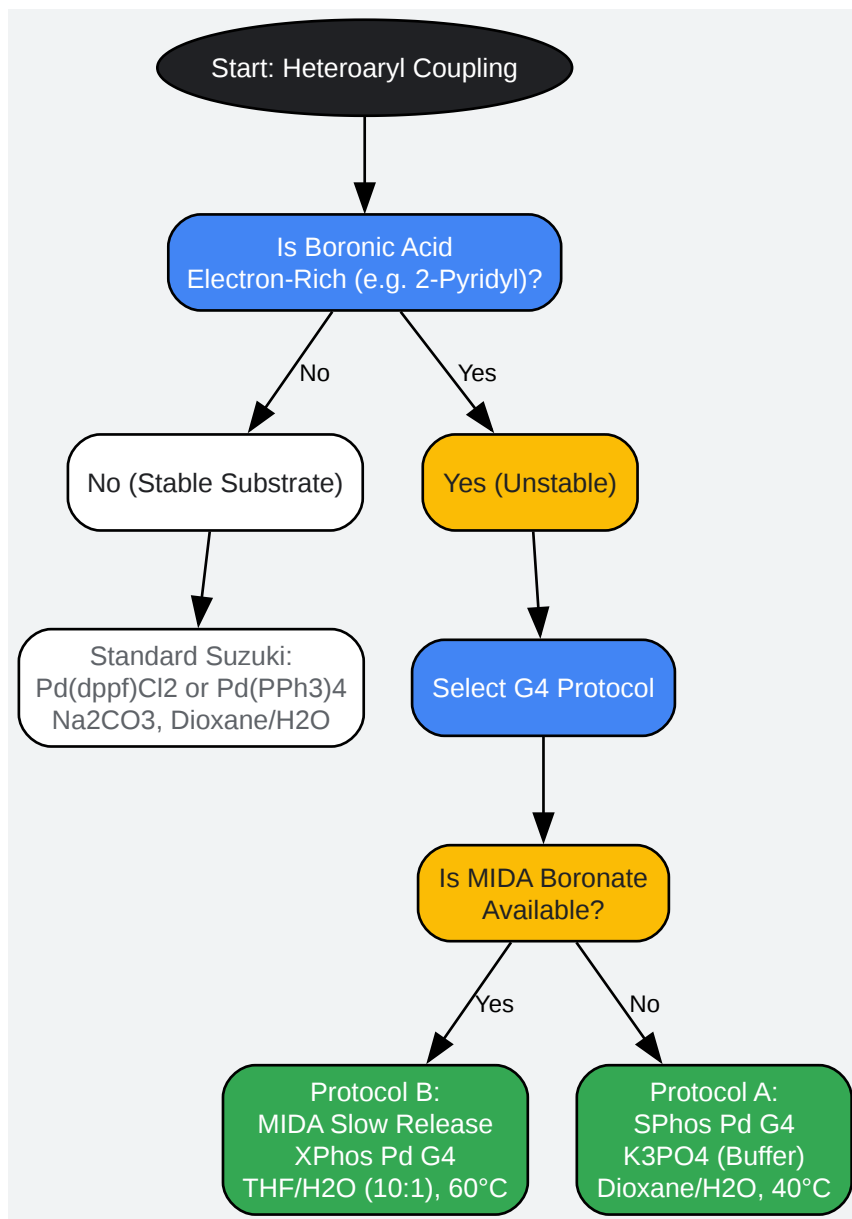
Start: Heteroaryl Coupling

Is Boronic Acid Electron-Rich (e.g. 2-Pyridyl)?

No

Yes

No (Stable Substrate)

Yes (Unstable)

Standard Suzuki:
Pd(dppf)Cl2 or Pd(PPh3)4
Na2CO3, Dioxane/H2O

Select G4 Protocol

Is MIDA Boronate Available?

Yes

No

Protocol B:
MIDA Slow Release
XPhos Pd G4
THF/H2O (10:1), 60°C

Protocol A:
SPhos Pd G4
K3PO4 (Buffer)
Dioxane/H2O, 40°C